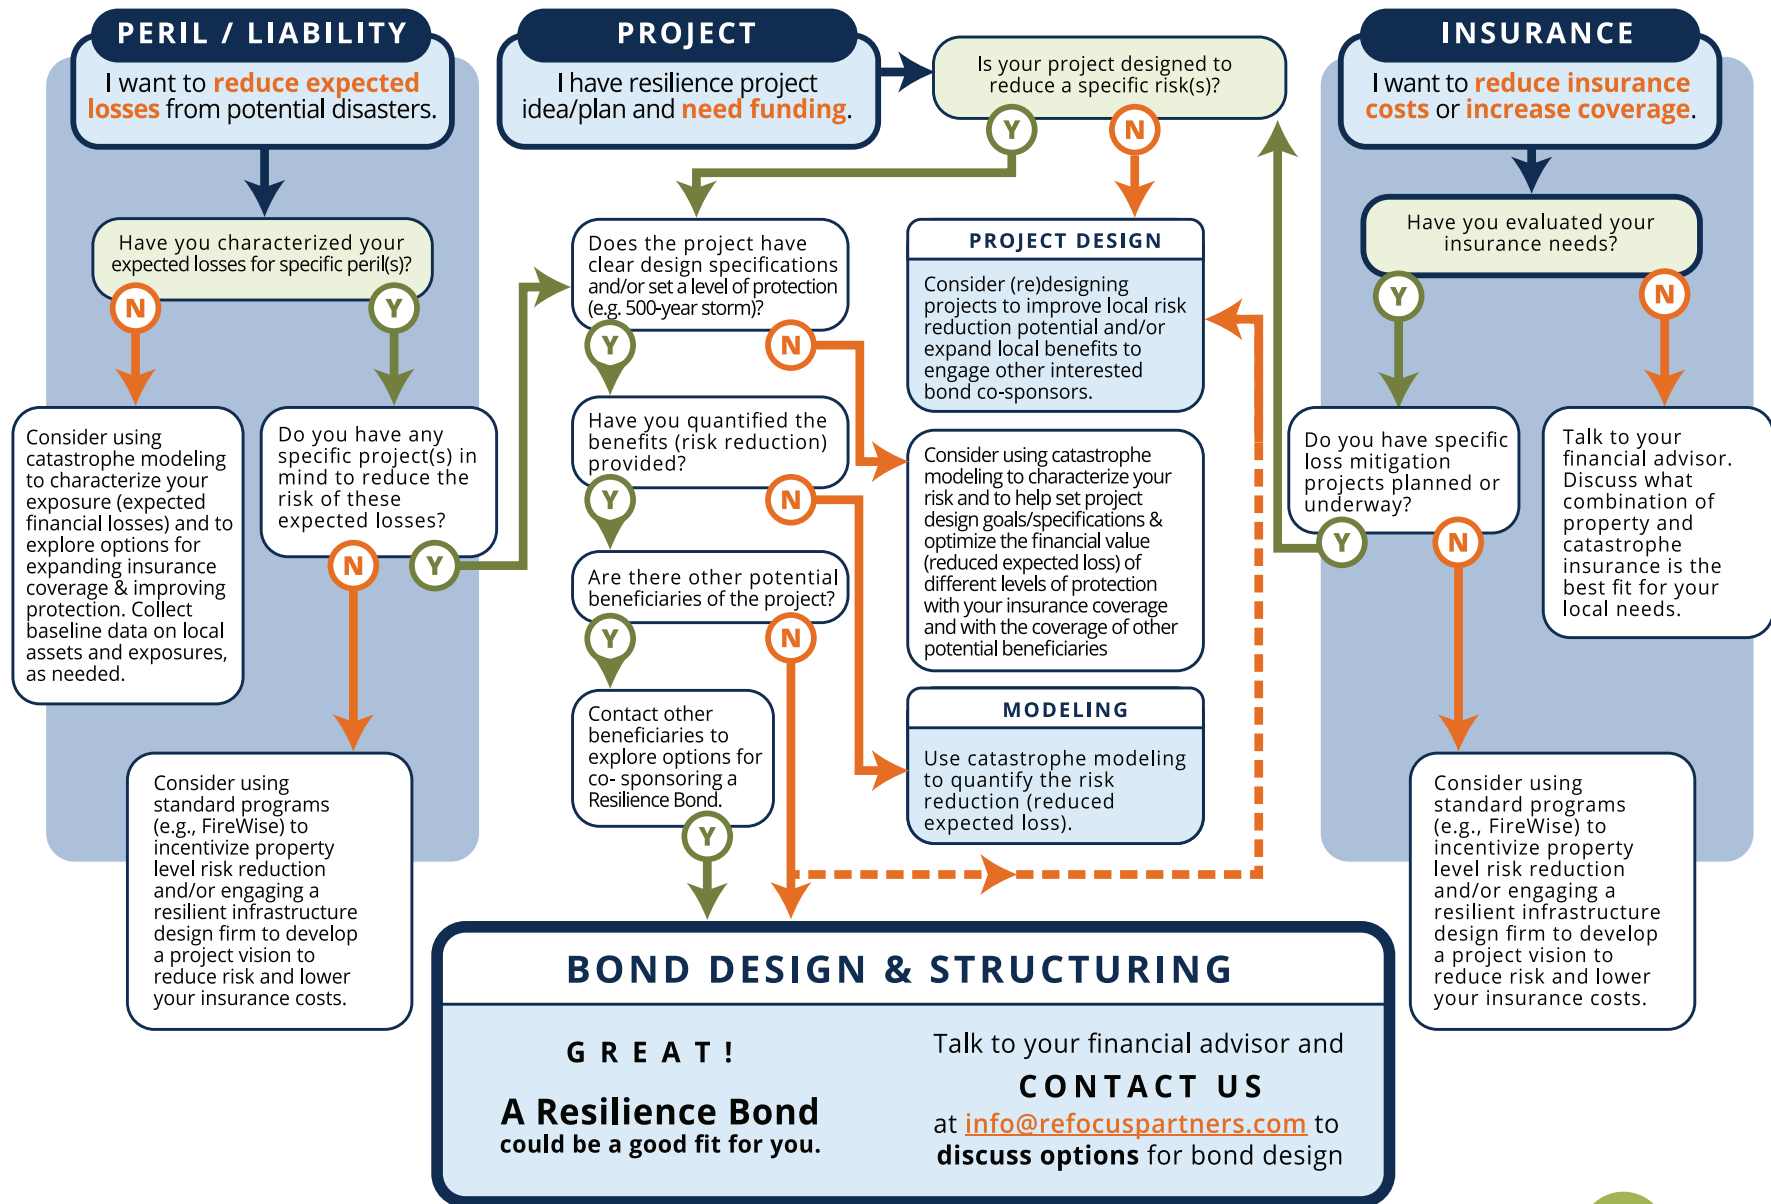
PERIL / LIABILITY

I want to reduce expected losses from potential disasters.

Have you characterized your expected losses for specific peril(s)?

N

Y

Consider using catastrophe modeling to characterize your exposure (expected financial losses) and to explore options for expanding insurance coverage & improving protection. Collect baseline data on local assets and exposures, as needed.

Do you have any specific project(s) in mind to reduce the risk of these expected losses?

N

Y

Consider using standard programs (e.g., FireWise) to incentivize property level risk reduction and/or engaging a resilient infrastructure design firm to develop a project vision to reduce risk and lower your insurance costs.

PROJECT

I have resilience project idea/plan and need funding.

Is your project designed to reduce a specific risk(s)?

Y

N

Does the project have clear design specifications and/or set a level of protection (e.g. 500-year storm)?

Y

N

Have you quantified the benefits (risk reduction) provided?

Y

N

Are there other potential beneficiaries of the project?

Y

N

Contact other beneficiaries to explore options for co- sponsoring a Resilience Bond.

Y

PROJECT DESIGN

Consider (re)designing projects to improve local risk reduction potential and/or expand local benefits to engage other interested bond co-sponsors.

Consider using catastrophe modeling to characterize your risk and to help set project design goals/specifications & optimize the financial value (reduced expected loss) of different levels of protection with your insurance coverage and with the coverage of other potential beneficiaries

MODELING

Use catastrophe modeling to quantify the risk reduction (reduced expected loss).

INSURANCE

I want to reduce insurance costs or increase coverage.

Have you evaluated your insurance needs?

Y

N

Do you have specific loss mitigation projects planned or underway?

Y

N

Talk to your financial advisor. Discuss what combination of property and catastrophe insurance is the best fit for your local needs.

Consider using standard programs (e.g., FireWise) to incentivize property level risk reduction and/or engaging a resilient infrastructure design firm to develop a project vision to reduce risk and lower your insurance costs.

BOND DESIGN & STRUCTURING

GREAT!

A Resilience Bond
could be a good fit for you.

Talk to your financial advisor and
CONTACT US
at info@refocuspartners.com to
discuss options for bond design